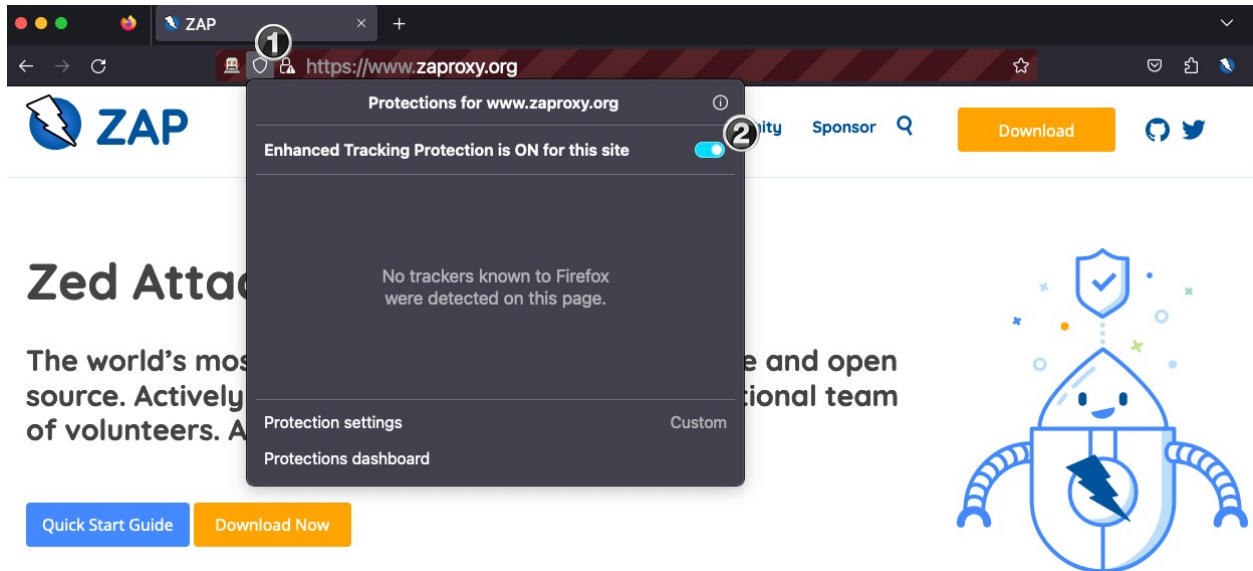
ZAP

1

https://www.zaproxy.org

ZAP

Protections for www.zaproxy.org

Enhanced Tracking Protection is ON for this site

2

nity Sponsor

Download

No trackers known to Firefox were detected on this page.

Zed Attac

The world's mos e and open source. Actively tional team of volunteers. A

Protection settings Custom

Protections dashboard

Quick Start Guide

Download Now